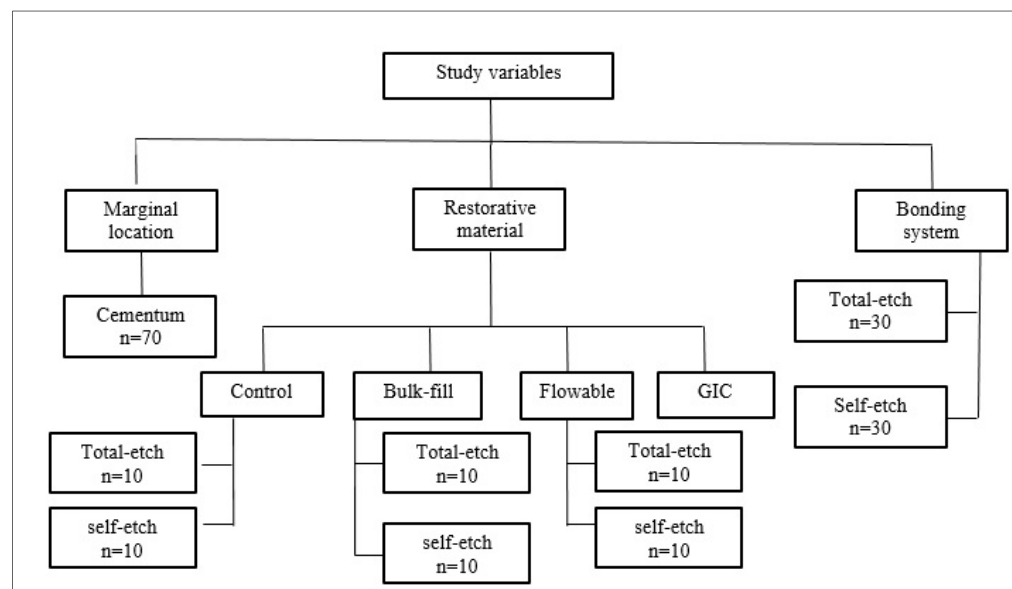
Study variables

Marginal location

Restorative material

Bonding system

Cementum n=70

Total-etch n=30

Self-etch n=30

Control

Bulk-fill

Flowable

GIC

Total-etch n=10

self-etch n=10

Total-etch n=10

self-etch n=10

Total-etch n=10

self-etch n=10